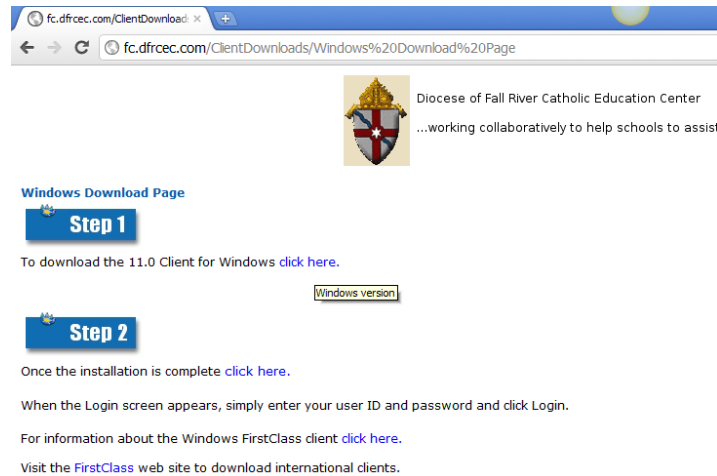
fc.dfrcec.com/ClientDownload

fc.dfrcec.com/ClientDownloads/Windows%20Download%20Page

Diocese of Fall River Catholic Education Center

...working collaboratively to help schools to assist

Windows Download Page

Step 1

To download the 11.0 Client for Windows click here.

Windows version

Step 2

Once the installation is complete click here.

When the Login screen appears, simply enter your user ID and password and click Login.

For information about the Windows FirstClass client click here.

Visit the FirstClass web site to download international clients.